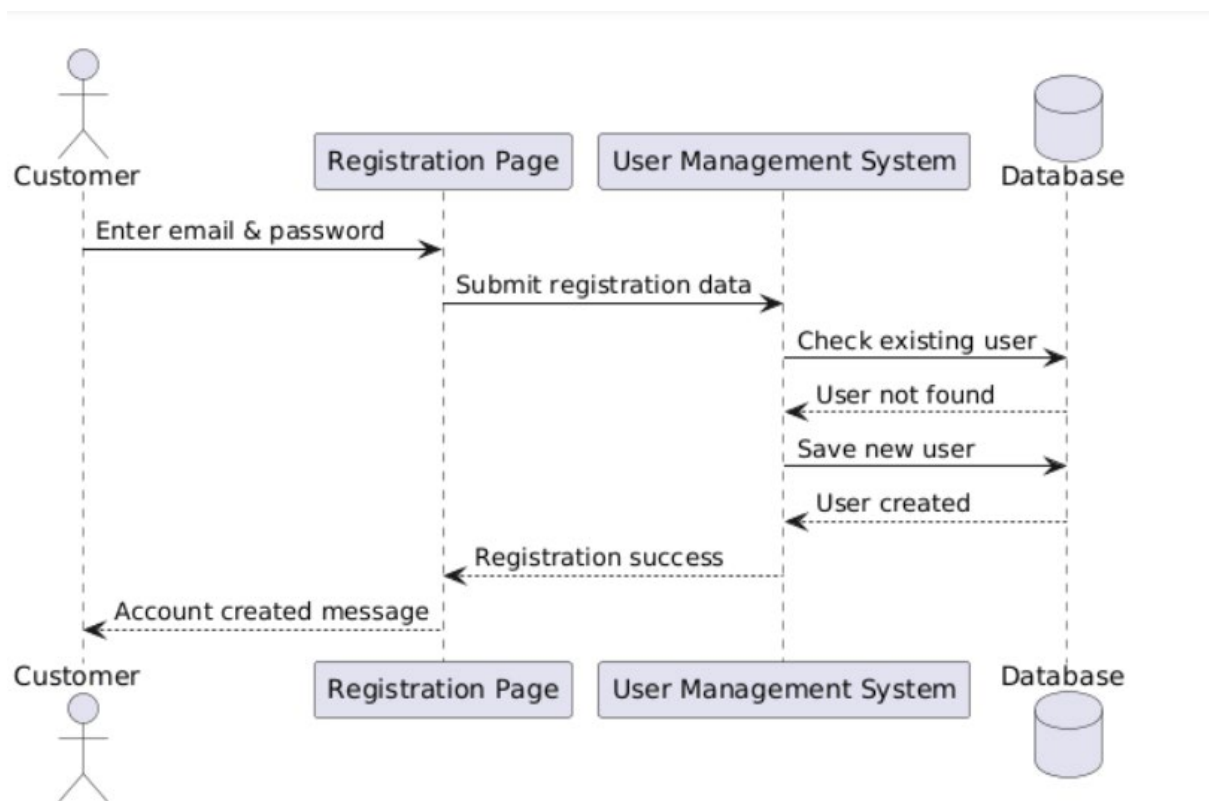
Customer

Registration Page

User Management System

Database

Enter email & password

Submit registration data

Check existing user

User not found

Save new user

User created

Registration success

Account created message

Customer

Registration Page

User Management System

Database